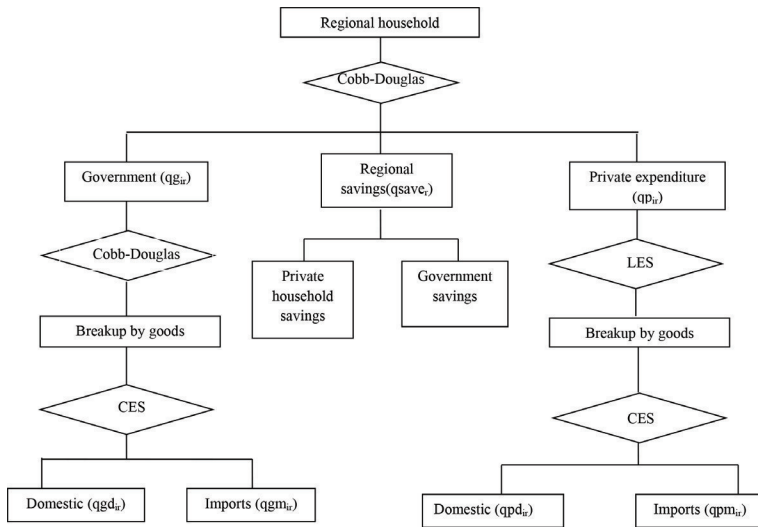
Regional household

Cobb-Douglas

Government ($qg_{ir}$)

Regional savings($qsave_r$)

Private expenditure ($qp_{ir}$)

Cobb-Douglas

Private household savings

Government savings

LES

Breakup by goods

Breakup by goods

CES

CES

Domestic ($qgd_{ir}$)

Imports ($qgm_{ir}$)

Domestic ($qpd_{ir}$)

Imports ($qpm_{ir}$)